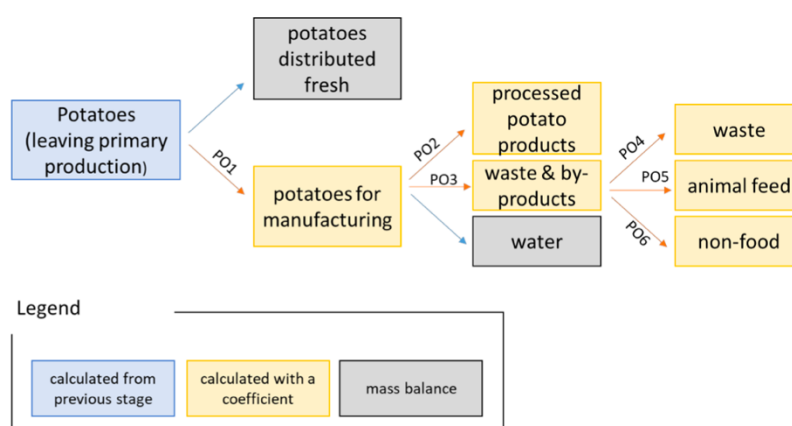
Potatoes (leaving primary production)

potatoes distributed fresh

PO1

potatoes for manufacturing

PO2

PO3

processed potato products

waste & by-products

water

PO4

PO5

PO6

waste

animal feed

non-food

Legend

calculated from previous stage

calculated with a coefficient

mass balance